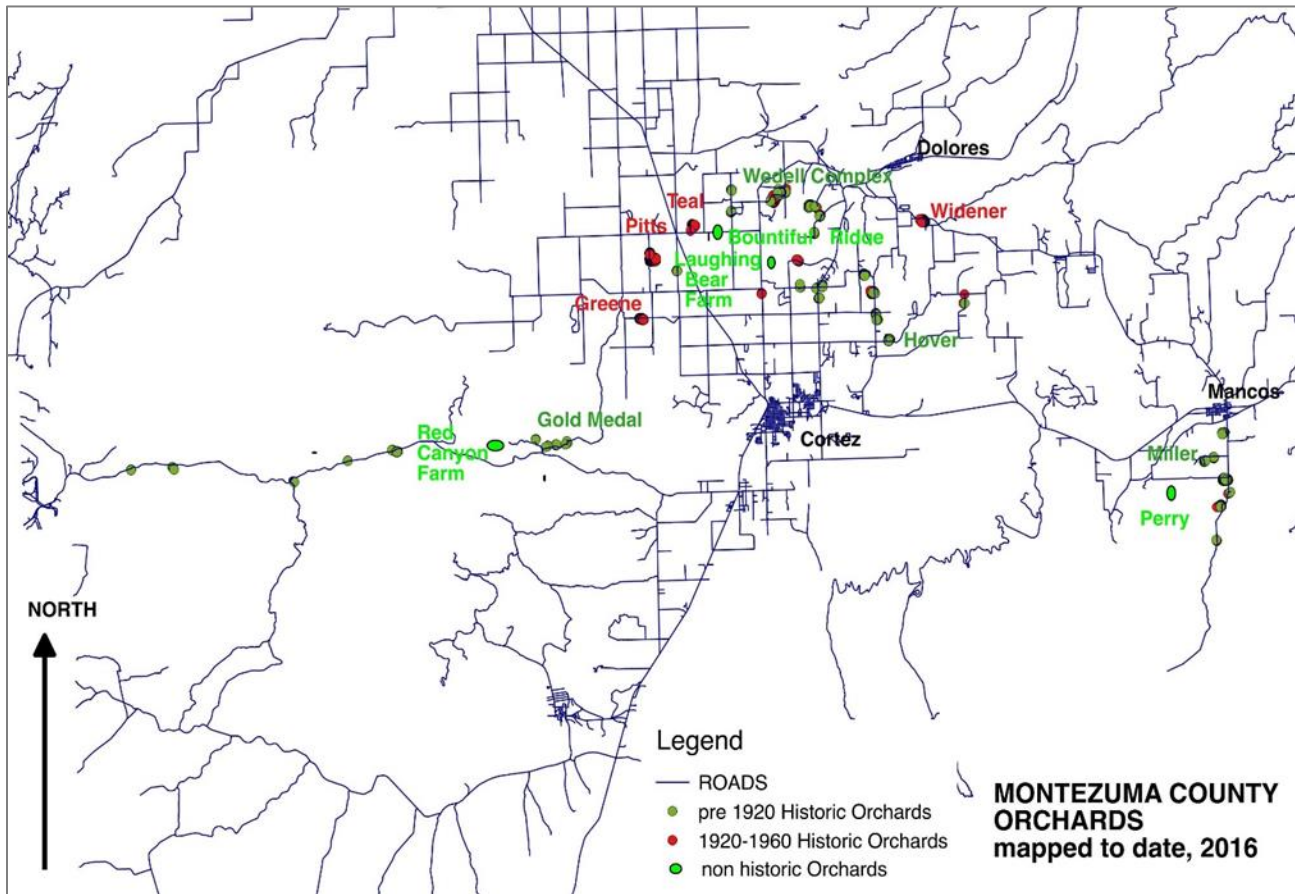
Dolores
Wedell Complex
Teal
Widener
Pitts
Bountiful
Ridge
Laughing Bear Farm
Greene
Hover
Mancos
Gold Medal
Red Canyon Farm
Cortez
Miller
Perry
NORTH

Legend
ROADS
pre 1920 Historic Orchards
1920-1960 Historic Orchards
non historic Orchards

MONTEZUMA COUNTY ORCHARDS mapped to date, 2016